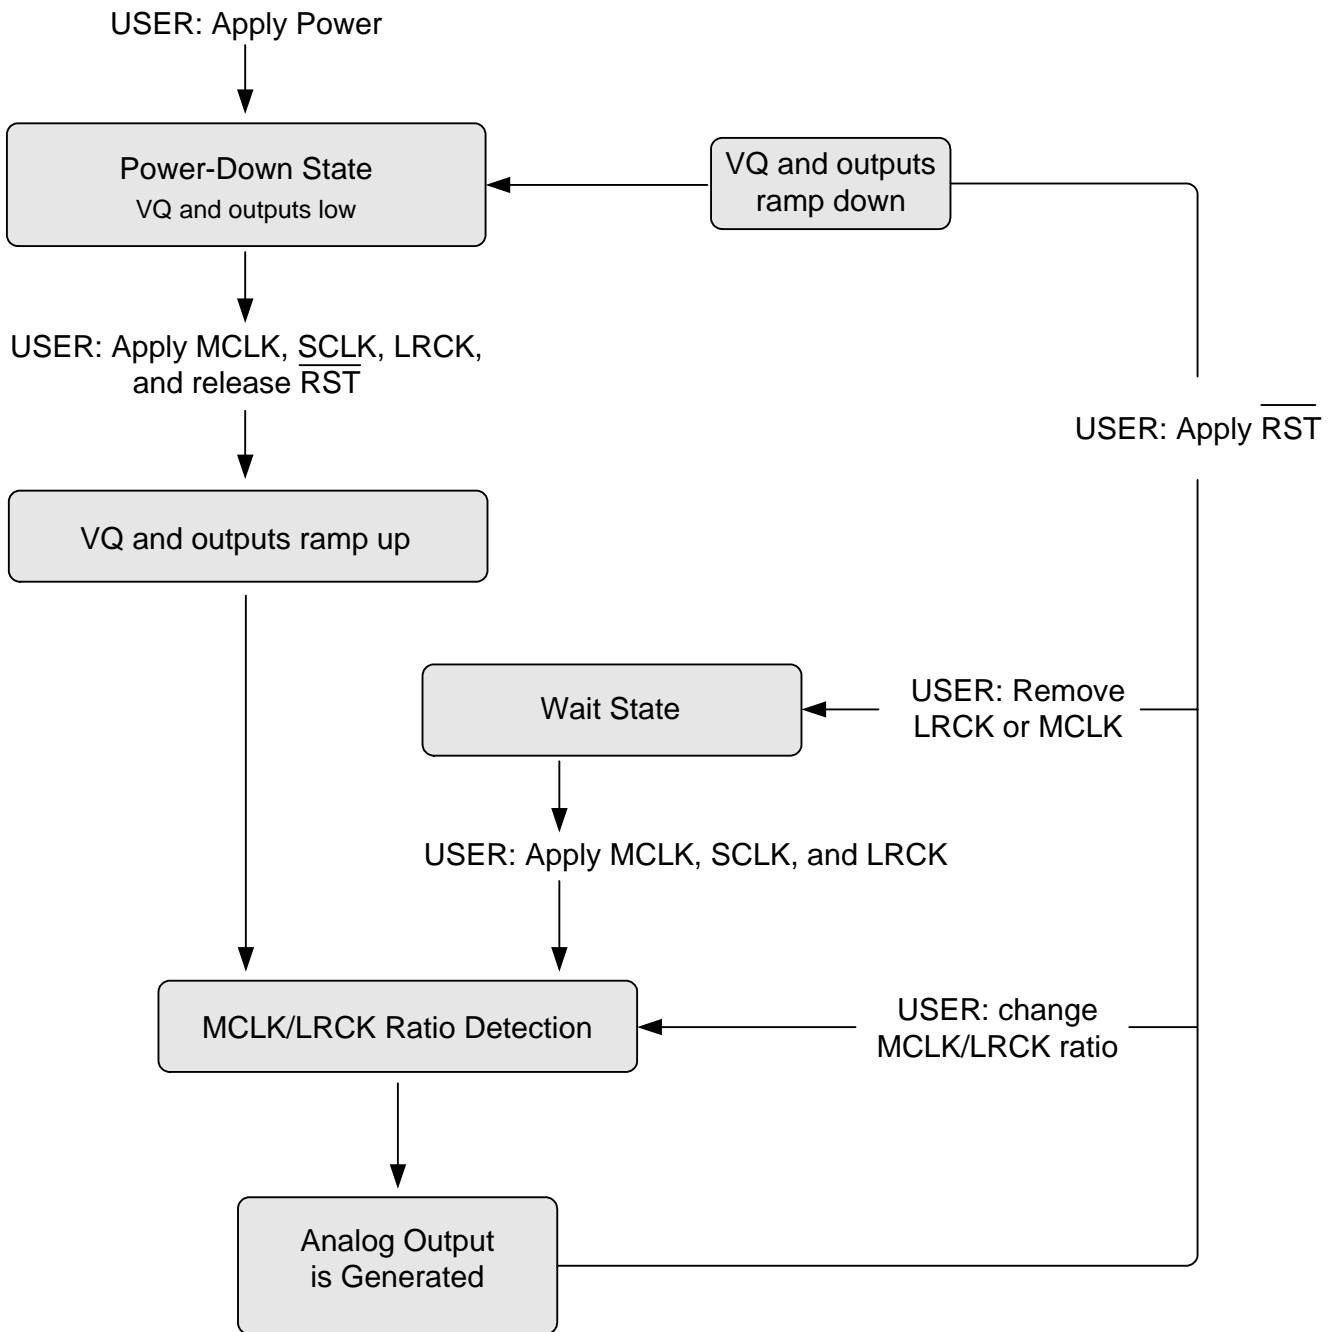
USER: Apply Power

Power-Down State
VQ and outputs low

VQ and outputs ramp down

USER: Apply MCLK, SCLK, LRCK, and release $\overline{RST}$

USER: Apply $\overline{RST}$

VQ and outputs ramp up

Wait State

USER: Remove LRCK or MCLK

USER: Apply MCLK, SCLK, and LRCK

MCLK/LRCK Ratio Detection

USER: change MCLK/LRCK ratio

Analog Output is Generated